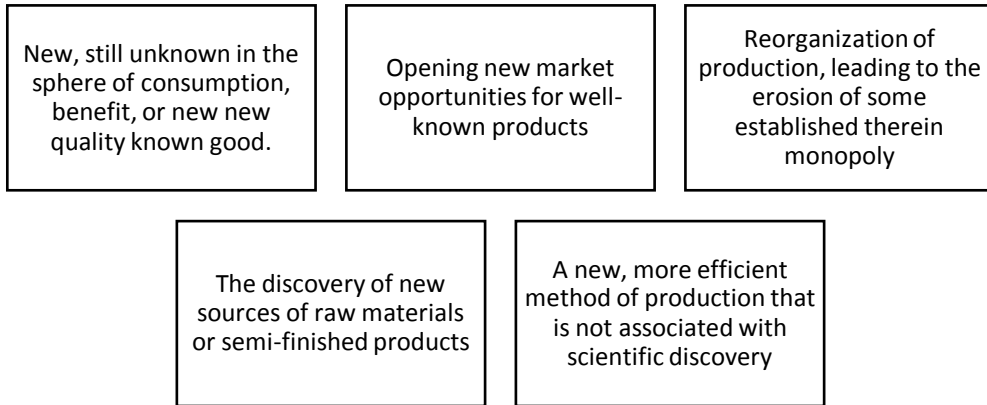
New, still unknown in the sphere of consumption, benefit, or new new quality known good.

Opening new market opportunities for well-known products

Reorganization of production, leading to the erosion of some established therein monopoly

The discovery of new sources of raw materials or semi-finished products

A new, more efficient method of production that is not associated with scientific discovery